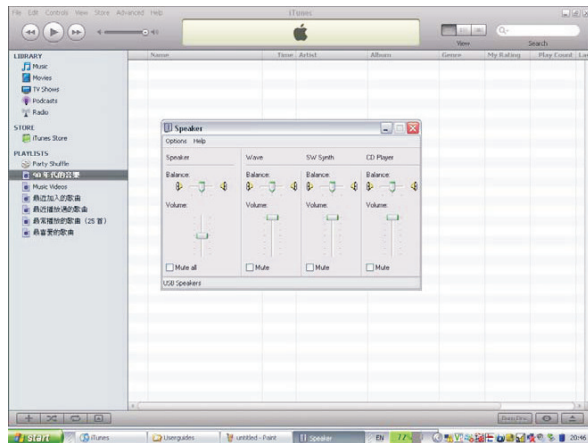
File Edit Controls View Store Advanced Help

iTunes

View

Search

LIBRARY
Music
Movies
TV Shows
Podcasts
Radio

STORE
iTunes Store

PLAYLISTS
Party Shuffle
90 年代的音乐
Music Videos
最近加入的歌曲
最近播放的歌曲
最常播放的歌曲（25 首）
我喜爱的歌曲

Name | Time | Artist | Album | Genre | My Rating | Play Count | La

Speaker

Options Help

Speaker
Balance:
Volume:
Mute all

Wave
Balance:
Volume:
Mute

SW Synth
Balance:
Volume:
Mute

CD Player
Balance:
Volume:
Mute

USB Speakers

start | iTunes | Userguides | untitled - Paint | Speaker | EN